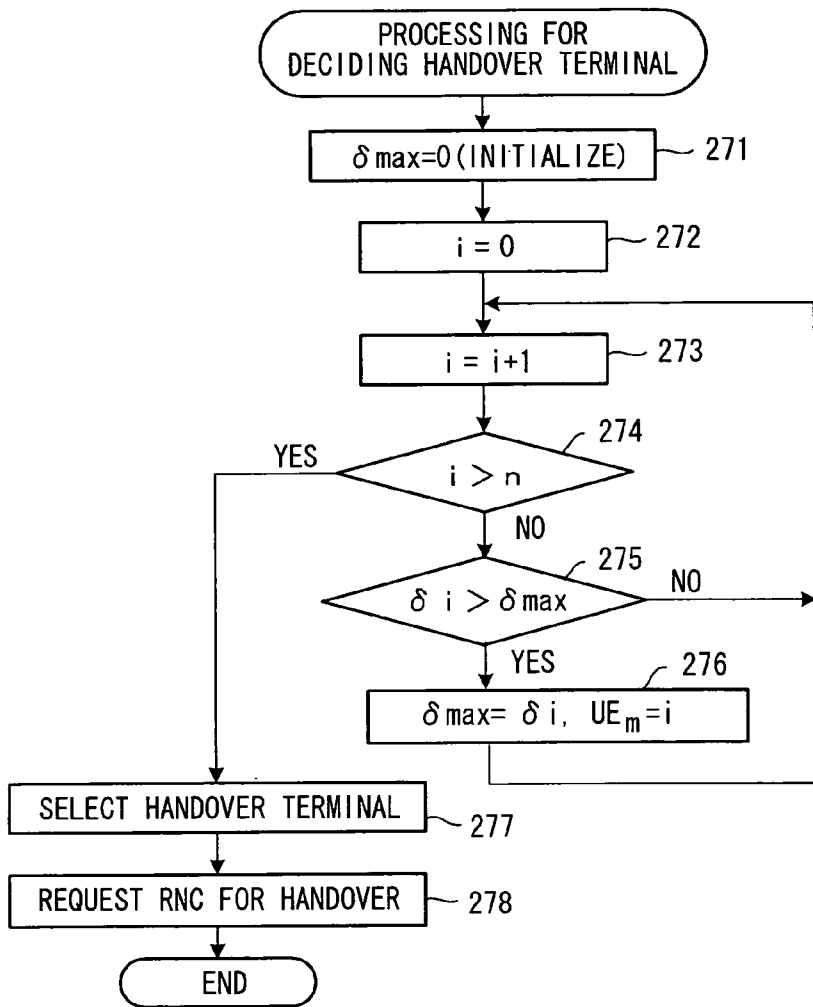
PROCESSING FOR DECIDING HANDOVER TERMINAL

$\delta$ max=0 (INITIALIZE)

271

i = 0

272

i = i+1

273

274

YES

i > n

NO

275

$\delta$ i > $\delta$ max

NO

YES

276

$\delta$ max= $\delta$ i, $UE_m$=i

SELECT HANDOVER TERMINAL

277

REQUEST RNC FOR HANDOVER

278

END